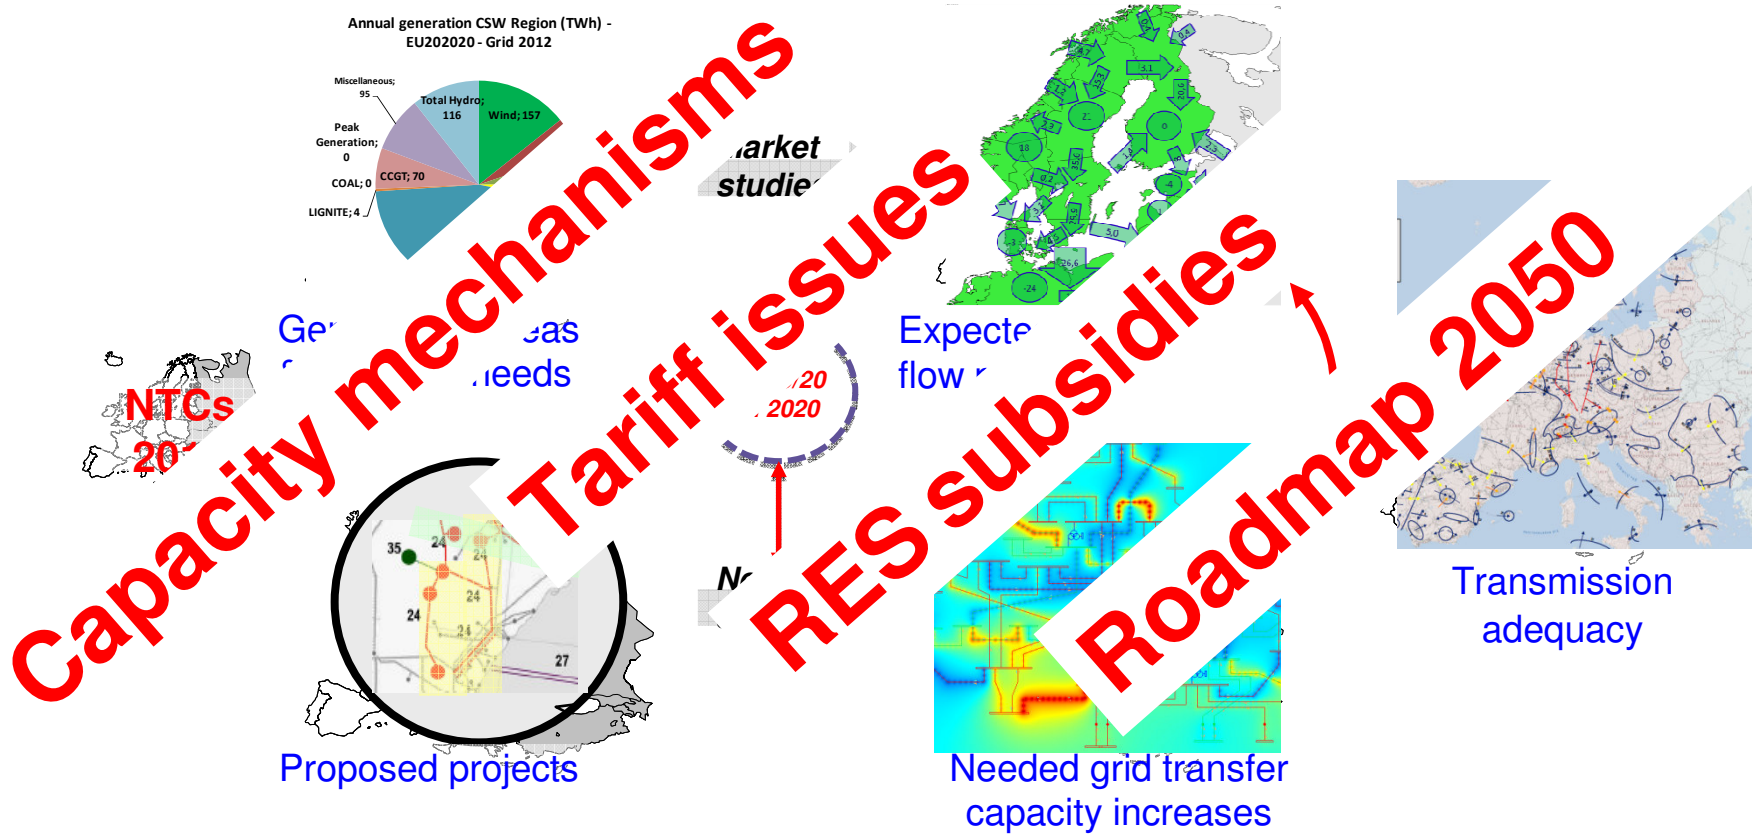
Annual generation CSW Region (TWh) - EU202020 - Grid 2012

Miscellaneous; 95
Total Hydro; 116
Wind; 157
Peak Generation; 0
COAL; 0
CCGT; 70
LIGNITE; 4

Capacity mechanisms

Tariff issues

arket studie

NTCs 20

Ge eas needs

20 2020

No

Expecte flow

RES subsidies

Roadmap 2050

35
24
24
24
24
24
27

Proposed projects

Needed grid transfer capacity increases

Transmission adequacy